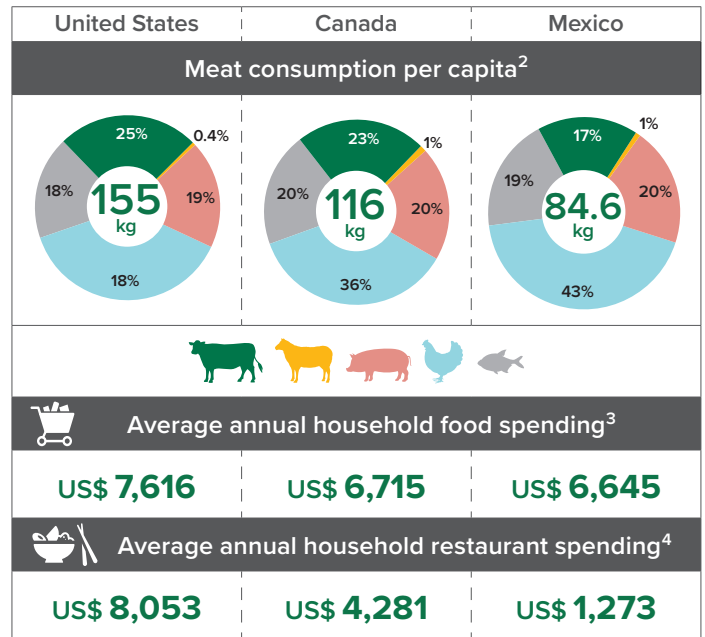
| United States | Canada | Mexico |
|---|---|---|

Meat consumption per capita$^2$

25% 0.4% 18% 155 kg 19% 18%

23% 1% 20% 116 kg 20% 36%

17% 1% 19% 84.6 kg 20% 43%

Average annual household food spending$^3$

| US$ 7,616 | US$ 6,715 | US$ 6,645 |
|---|---|---|

Average annual household restaurant spending$^4$

| US$ 8,053 | US$ 4,281 | US$ 1,273 |
|---|---|---|